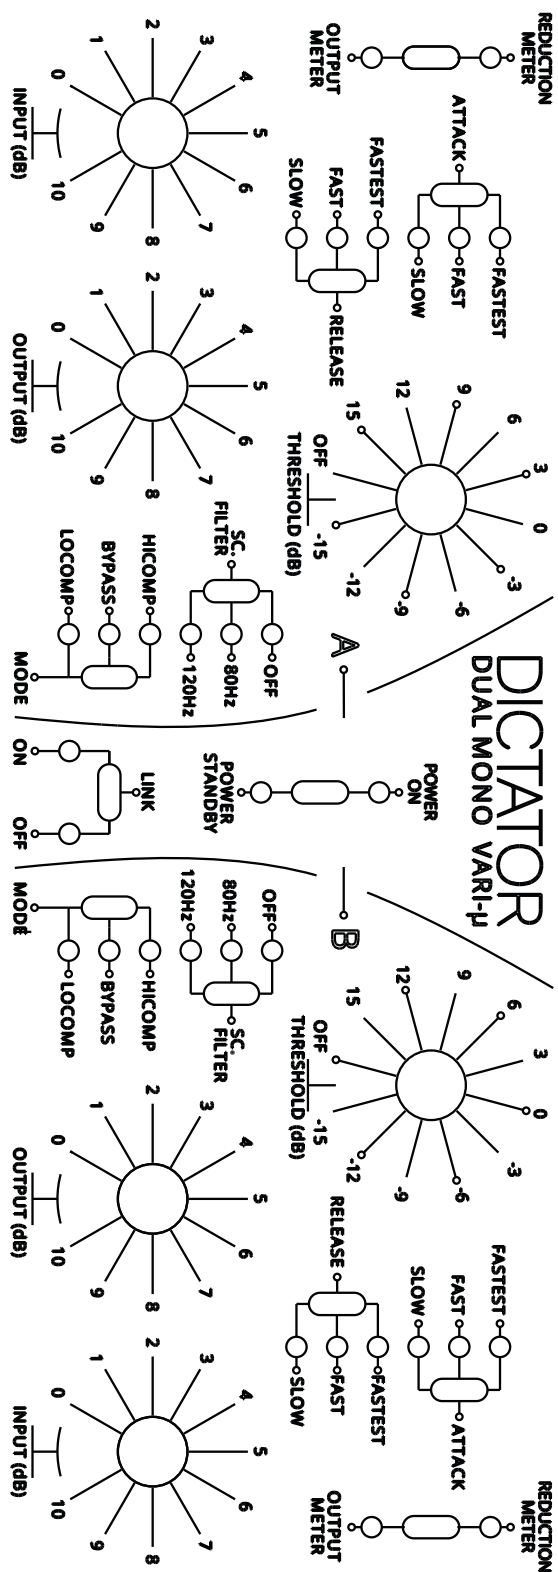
DICTATOR
DUAL MONO VARI-µ

A

REDUCTION METER
OUTPUT METER

ATTACK
FASTEST
FAST
SLOW

FASTEST
FAST
SLOW
RELEASE

INPUT (dB)
0
1
2
3
4
5
6
7
8
9
10

OUTPUT (dB)
0
1
2
3
4
5
6
7
8
9
10

THRESHOLD (dB)
OFF
15
12
9
6
3
0
-3
-6
-9
-12
-15

SC. FILTER
OFF
80Hz
120Hz

HICOMP
BYPASS
LOCOMP
MODE

POWER ON
POWER STANDBY

LINK
ON
OFF

B

OFF
80Hz
120Hz
SC. FILTER

MODE
HICOMP
BYPASS
LOCOMP

THRESHOLD (dB)
OFF
15
12
9
6
3
0
-3
-6
-9
-12
-15

FASTEST
FAST
SLOW
ATTACK

RELEASE
FASTEST
FAST
SLOW

OUTPUT (dB)
0
1
2
3
4
5
6
7
8
9
10

INPUT (dB)
0
1
2
3
4
5
6
7
8
9
10

REDUCTION METER
OUTPUT METER